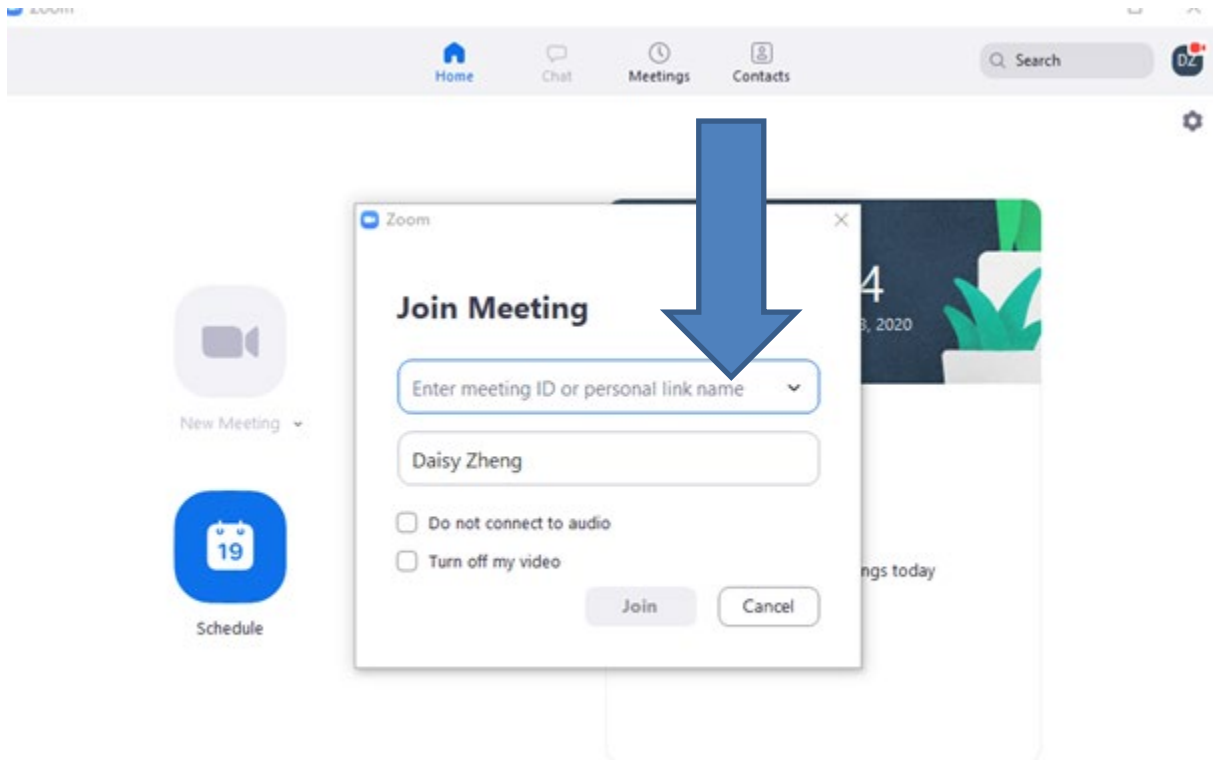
Zoom

Home Chat Meetings Contacts

Search

DZ

Zoom

Join Meeting

Enter meeting ID or personal link name

Daisy Zheng

Do not connect to audio

Turn off my video

Join Cancel

4

3, 2020

New Meeting

19

Schedule

ngs today